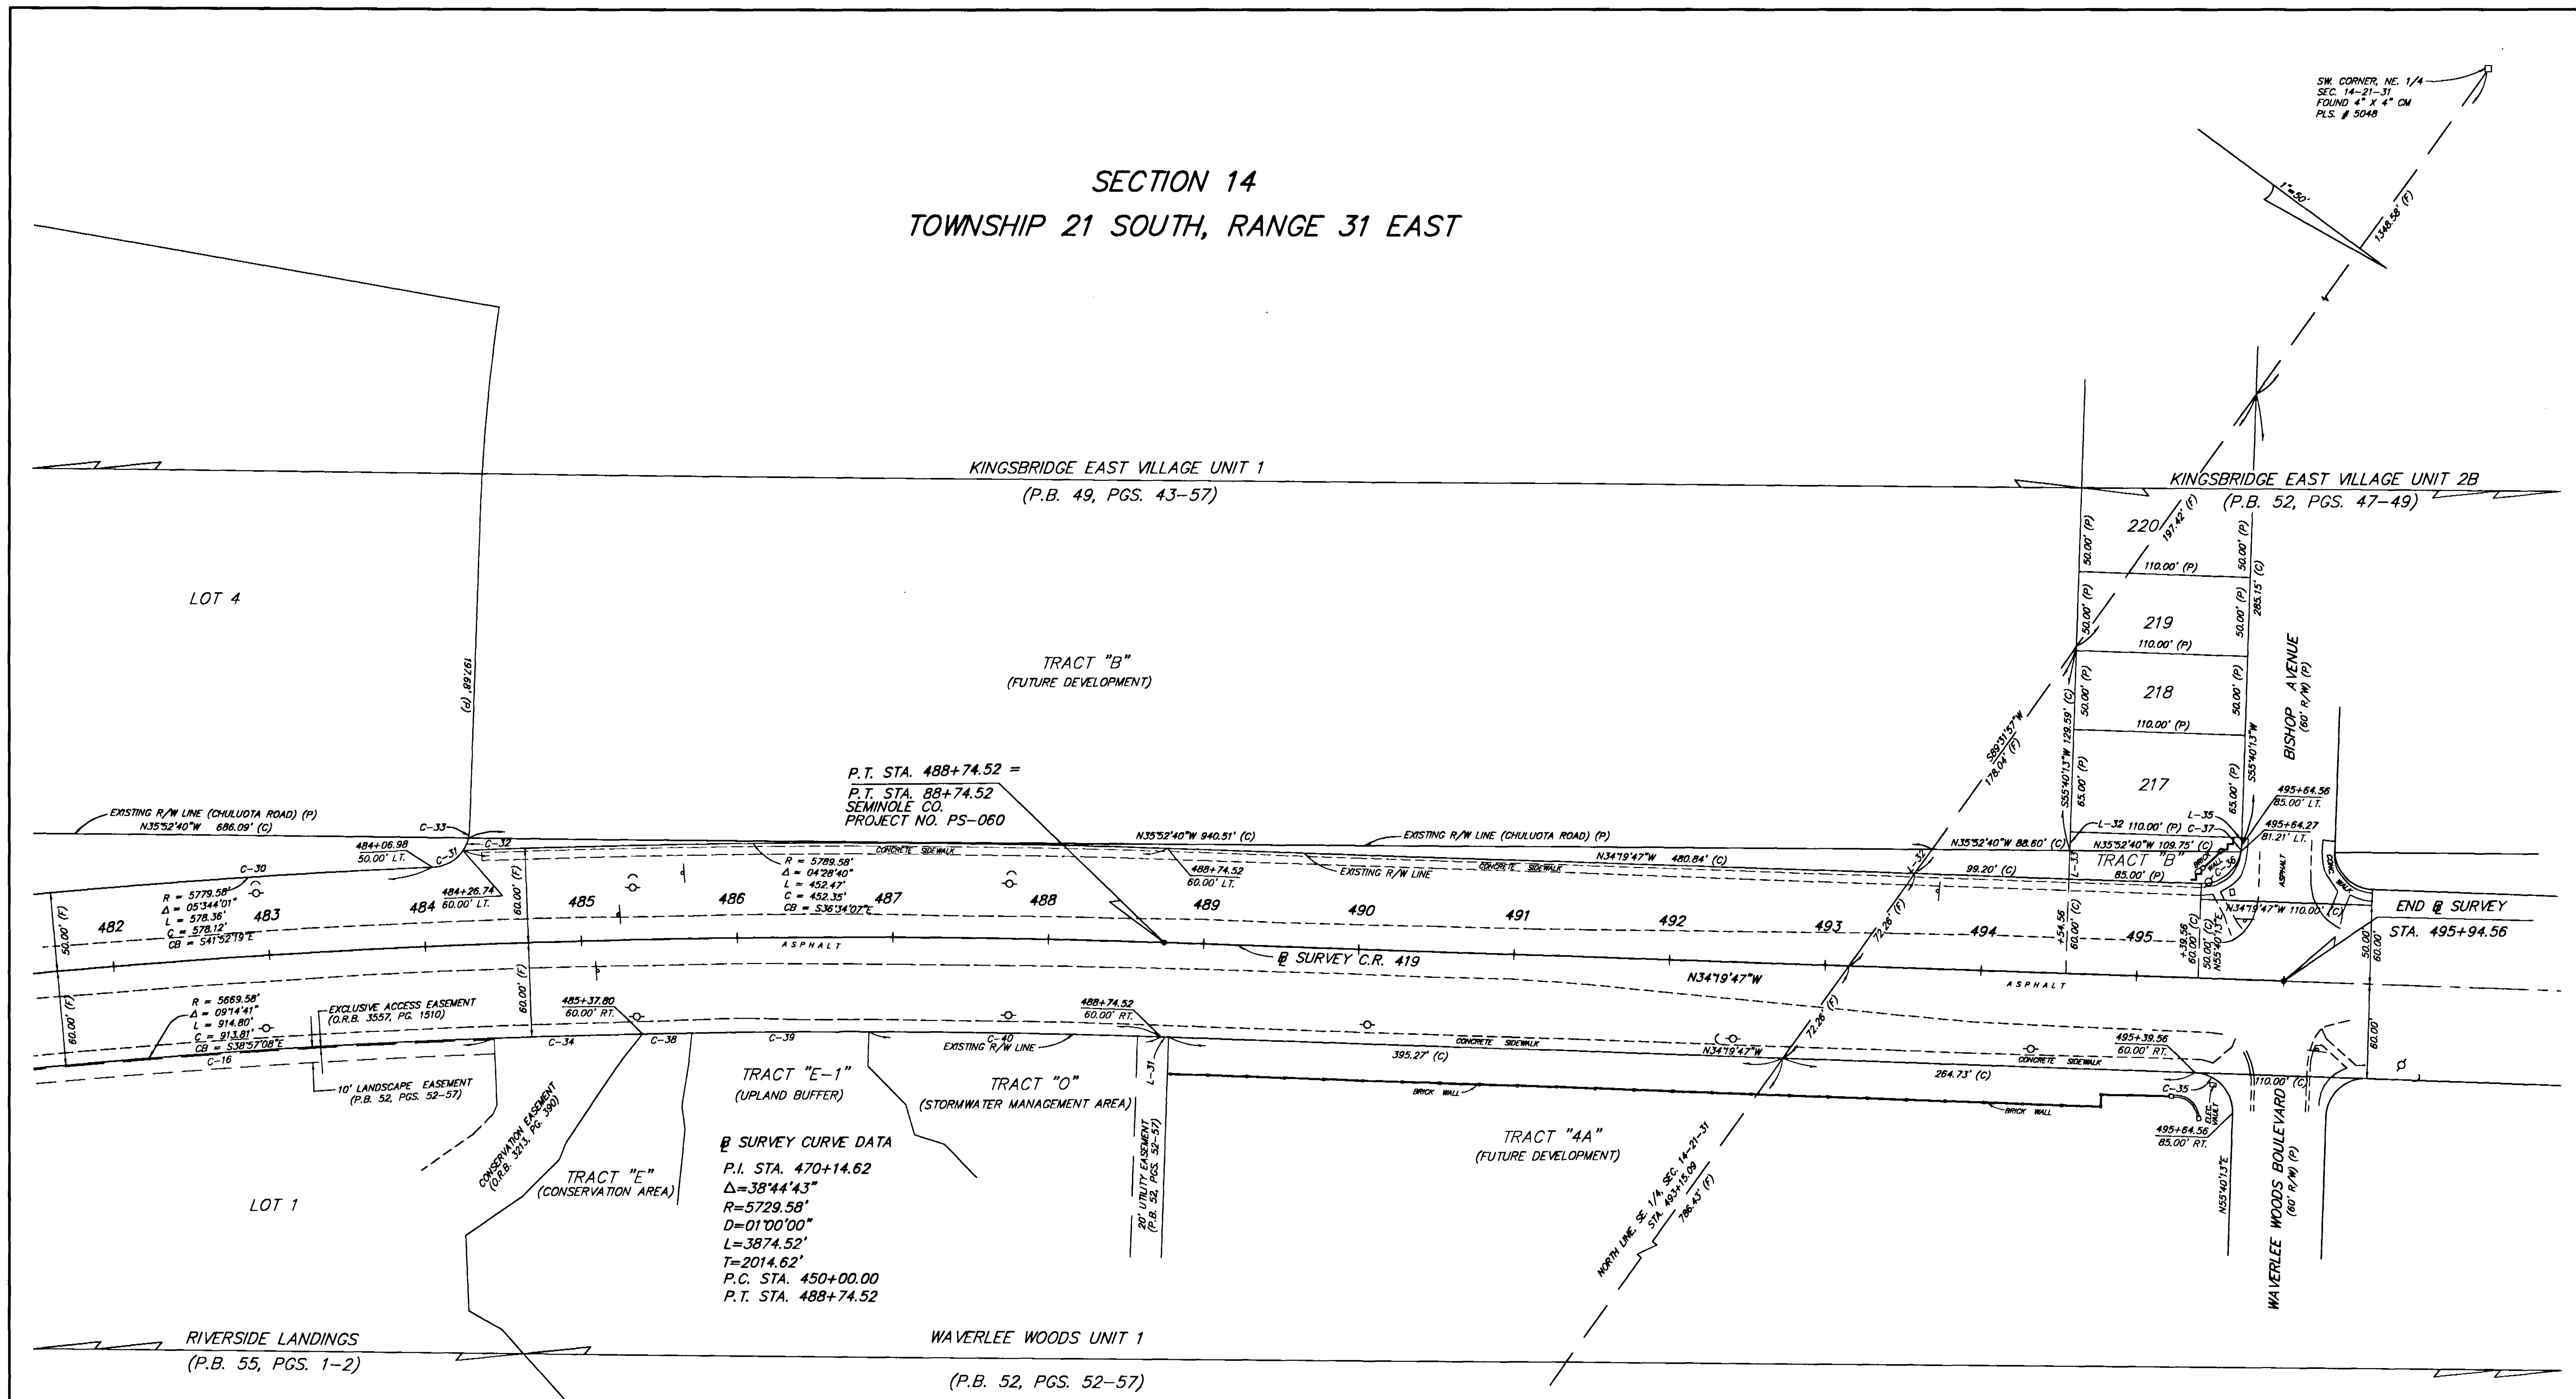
SW. CORNER, NE. 1/4
SEC. 14-21-31
FOUND 4" X 4" CM
PLS. # 5048

SECTION 14
TOWNSHIP 21 SOUTH, RANGE 31 EAST

1"=50'
1348.58' (F)

KINGSBRIDGE EAST VILLAGE UNIT 1
(P.B. 49, PGS. 43-57)

KINGSBRIDGE EAST VILLAGE UNIT 2B
(P.B. 52, PGS. 47-49)

220
197.42' (F)
50.00' (P)
50.00' (P)
110.00' (P)
219
50.00' (P)
50.00' (P)
285.15' (C)
110.00' (P)
218
50.00' (P)
50.00' (P)
110.00' (P)
217
63.00' (P)
63.00' (P)
S55°40'13"W
S55°40'13"W 129.59' (C)
S89°31'37"W
178.04' (F)

BISHOP AVENUE
(60' R/W) (P)

LOT 4

191.68' (P)

TRACT "B"
(FUTURE DEVELOPMENT)

P.T. STA. 488+74.52 =
P.T. STA. 88+74.52
SEMINOLE CO.
PROJECT NO. PS-060

EXISTING R/W LINE (CHULUOTA ROAD) (P)
N35°52'40"W 686.09' (C)

C-33
C-32
C-31
484+06.98
50.00' LT.
C-30
R = 5779.58'
Δ = 05°44'01"
L = 578.36'
C = 578.12'
CB = S41°52'19"E
484+26.74
60.00' LT.
60.00' (F)
50.00' (F)
482
483
484
485
486
487
488
489
490
491
492
493
494
495

R = 5789.58'
Δ = 04°28'40"
L = 452.47'
C = 452.35'
CB = S36°34'07"E

CONCRETE SIDEWALK
ASPHALT

N35°52'40"W 940.51' (C)
EXISTING R/W LINE (CHULUOTA ROAD) (P)
488+74.52
60.00' LT.
EXISTING R/W LINE
CONCRETE SIDEWALK
N34°19'47"W 480.84' (C)
N35°52'40"W 88.60' (C)
L-32 110.00' (P) C-37
N35°52'40"W 109.75' (C)
L-35
L-33
99.20' (C)
TRACT "B"
85.00' (P)
C-36
BRICK WALL
495+64.56
85.00' LT.
495+64.27
81.21' LT.
ASPHALT
CONC. WALK
N34°19'47"W 110.00' (C)
END ℄ SURVEY
STA. 495+94.56
72.26' (F)
+54.56
60.00' (C)
+39.56
60.00' (C)
50.00'
N55°40'13"E
50.00'
60.00'

℄ SURVEY C.R. 419
N34°19'47"W
ASPHALT

R = 5669.58'
Δ = 09°14'41"
L = 914.80'
C = 913.81'
CB = S38°57'08"E
C-16
EXCLUSIVE ACCESS EASEMENT
(O.R.B. 3557, PG. 1510)
60.00' (F)
60.00' (F)
485+37.80
60.00' RT.
C-34
C-38
C-39
C-40
EXISTING R/W LINE
488+74.52
60.00' RT.
L-31
395.27' (C)
CONCRETE SIDEWALK
N34°19'47"W
72.26' (F)
264.73' (C)
CONCRETE SIDEWALK
495+39.56
60.00' RT.
BRICK WALL
BRICK WALL
C-35
ELEC. VAULT
495+64.56
85.00' RT.
110.00' (C)
60.00'

10' LANDSCAPE EASEMENT
(P.B. 52, PGS. 52-57)

CONSERVATION EASEMENT
(O.R.B. 3213, PG. 390)

TRACT "E-1"
(UPLAND BUFFER)

TRACT "O"
(STORMWATER MANAGEMENT AREA)

TRACT "4A"
(FUTURE DEVELOPMENT)

TRACT "E"
(CONSERVATION AREA)

℄ SURVEY CURVE DATA
P.I. STA. 470+14.62
Δ=38°44'43"
R=5729.58'
D=01°00'00"
L=3874.52'
T=2014.62'
P.C. STA. 450+00.00
P.T. STA. 488+74.52

20' UTILITY EASEMENT
(P.B. 52, PGS. 52-57)

NORTH LINE, SE. 1/4, SEC. 14-21-31
STA. 493+15.09
786.43' (F)

N55°40'13"E

WAVERLEE WOODS BOULEVARD
(60' R/W) (P)

LOT 1

RIVERSIDE LANDINGS
(P.B. 55, PGS. 1-2)

WAVERLEE WOODS UNIT 1
(P.B. 52, PGS. 52-57)